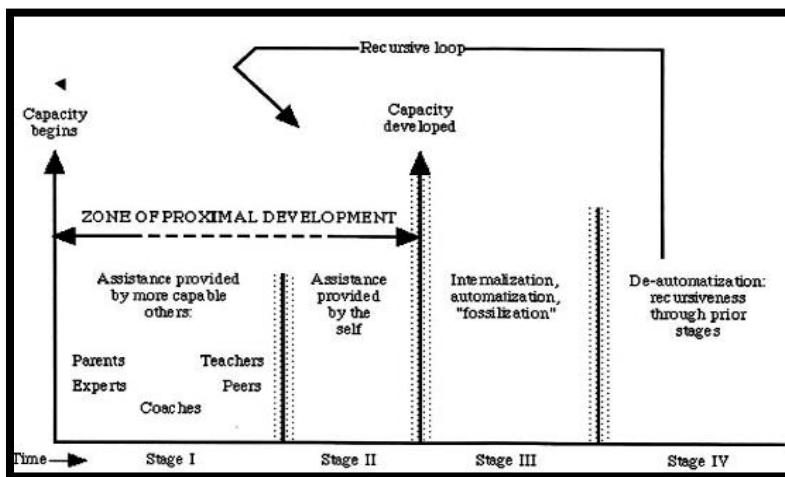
Recursive loop

Capacity begins

Capacity developed

ZONE OF PROXIMAL DEVELOPMENT

Assistance provided by more capable others:

Parents

Teachers

Experts

Peers

Coaches

Assistance provided by the self

Internalization, automatization, "fossilization"

De-automatization: recursiveness through prior stages

Time

Stage I

Stage II

Stage III

Stage IV